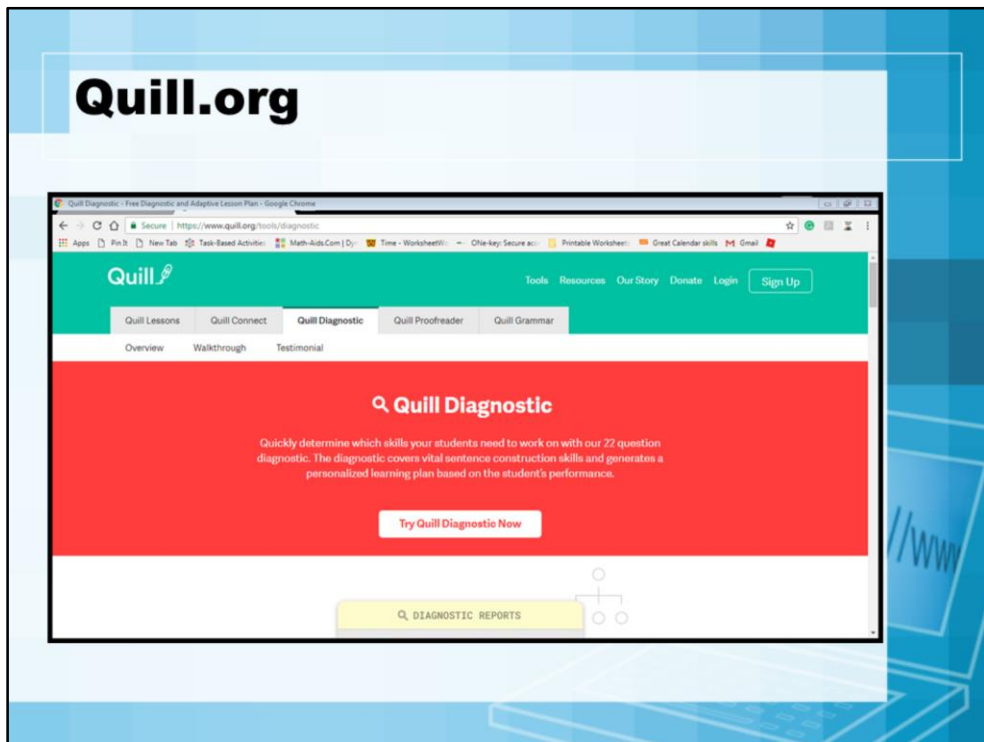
Quill.org

Quill Diagnostic - Free Diagnostic and Adaptive Lesson Plan - Google Chrome

Secure | https://www.quill.org/tools/diagnostic

Apps Pin It New Tab Task-Based Activities Math-Aids.Com | Dy Time - WorksheetW OKe-key: Secure acc Printable Worksheet Great Calendar skills Gmail

Quill

Tools Resources Our Story Donate Login Sign Up

Quill Lessons Quill Connect Quill Diagnostic Quill Proofreader Quill Grammar

Overview Walkthrough Testimonial

Quill Diagnostic

Quickly determine which skills your students need to work on with our 22 question diagnostic. The diagnostic covers vital sentence construction skills and generates a personalized learning plan based on the student's performance.

Try Quill Diagnostic Now

DIAGNOSTIC REPORTS

//www